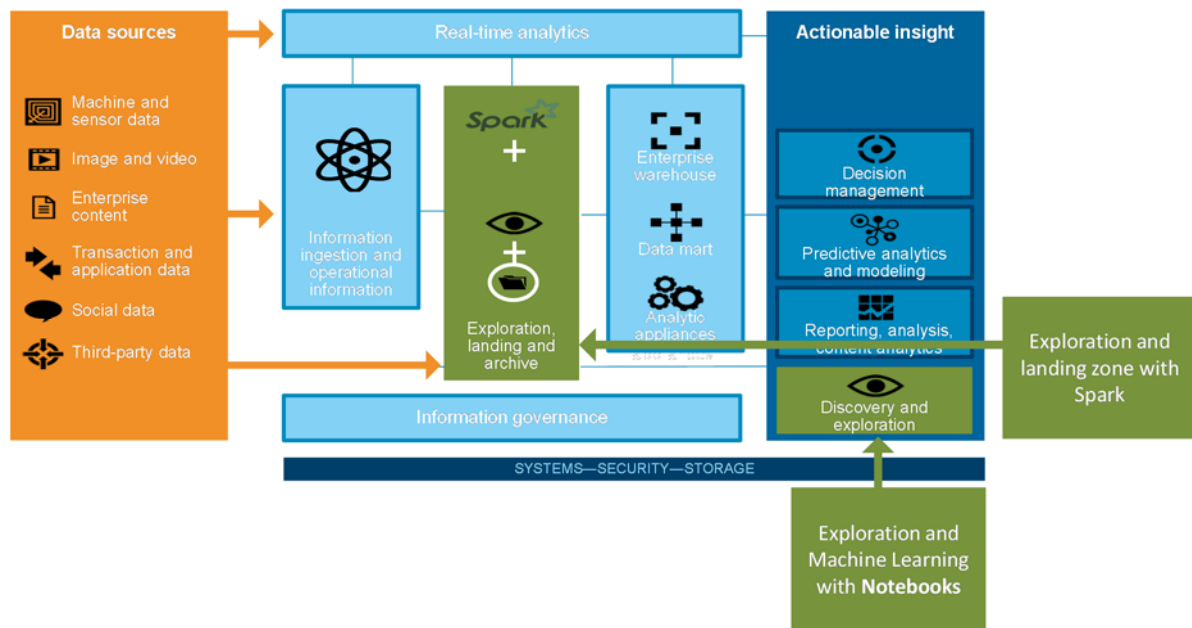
Data sources

Machine and sensor data

Image and video

Enterprise content

Transaction and application data

Social data

Third-party data

Real-time analytics

Information ingestion and operational information

Spark

+

+

Exploration, landing and archive

Enterprise warehouse

Data mart

Analytic appliances

Actionable insight

Decision management

Predictive analytics and modeling

Reporting, analysis, content analytics

Discovery and exploration

Exploration and landing zone with Spark

Information governance

SYSTEMS—SECURITY—STORAGE

Exploration and Machine Learning with Notebooks